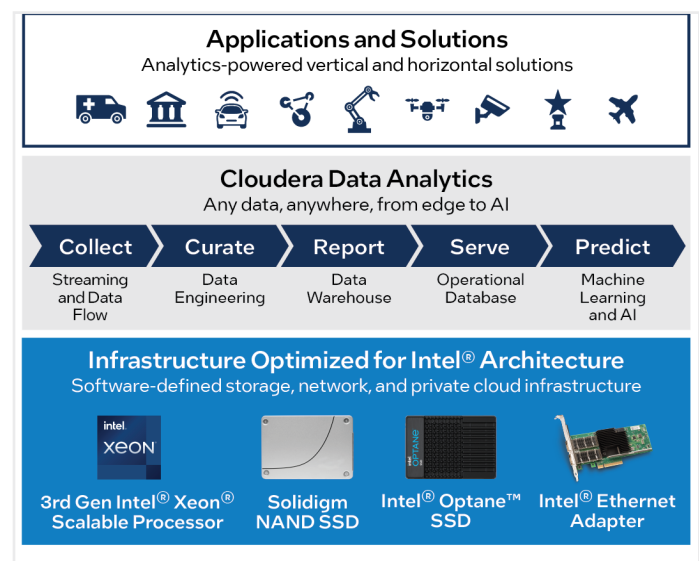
Applications and Solutions
Analytics-powered vertical and horizontal solutions

Cloudera Data Analytics
Any data, anywhere, from edge to AI

Collect
Streaming and Data Flow

Curate
Data Engineering

Report
Data Warehouse

Serve
Operational Database

Predict
Machine Learning and AI

Infrastructure Optimized for Intel® Architecture
Software-defined storage, network, and private cloud infrastructure

intel. XEON

3rd Gen Intel® Xeon® Scalable Processor

Solidigm NAND SSD

intel OPTANE

Intel® Optane™ SSD

Intel® Ethernet Adapter